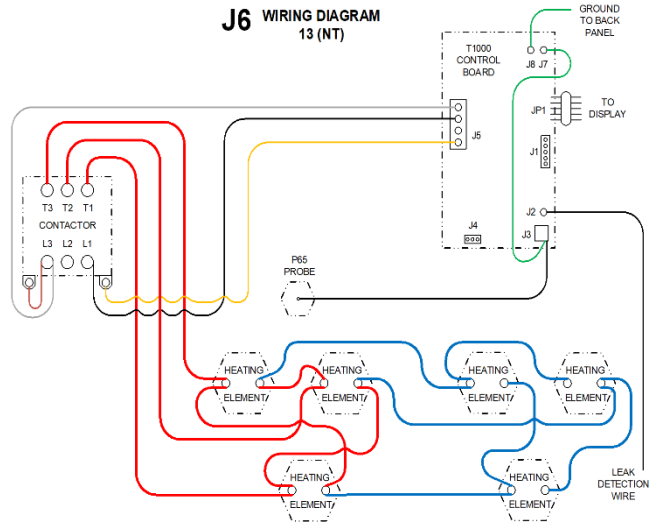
J6 WIRING DIAGRAM
13 (NT)

GROUND TO BACK PANEL

T1000 CONTROL BOARD

J8 J7

JP1

TO DISPLAY

J5

J1

J4

J2

J3

T3 T2 T1

CONTACTOR

L3 L2 L1

P65 PROBE

HEATING ELEMENT

HEATING ELEMENT

HEATING ELEMENT

HEATING ELEMENT

HEATING ELEMENT

HEATING ELEMENT

LEAK DETECTION WIRE